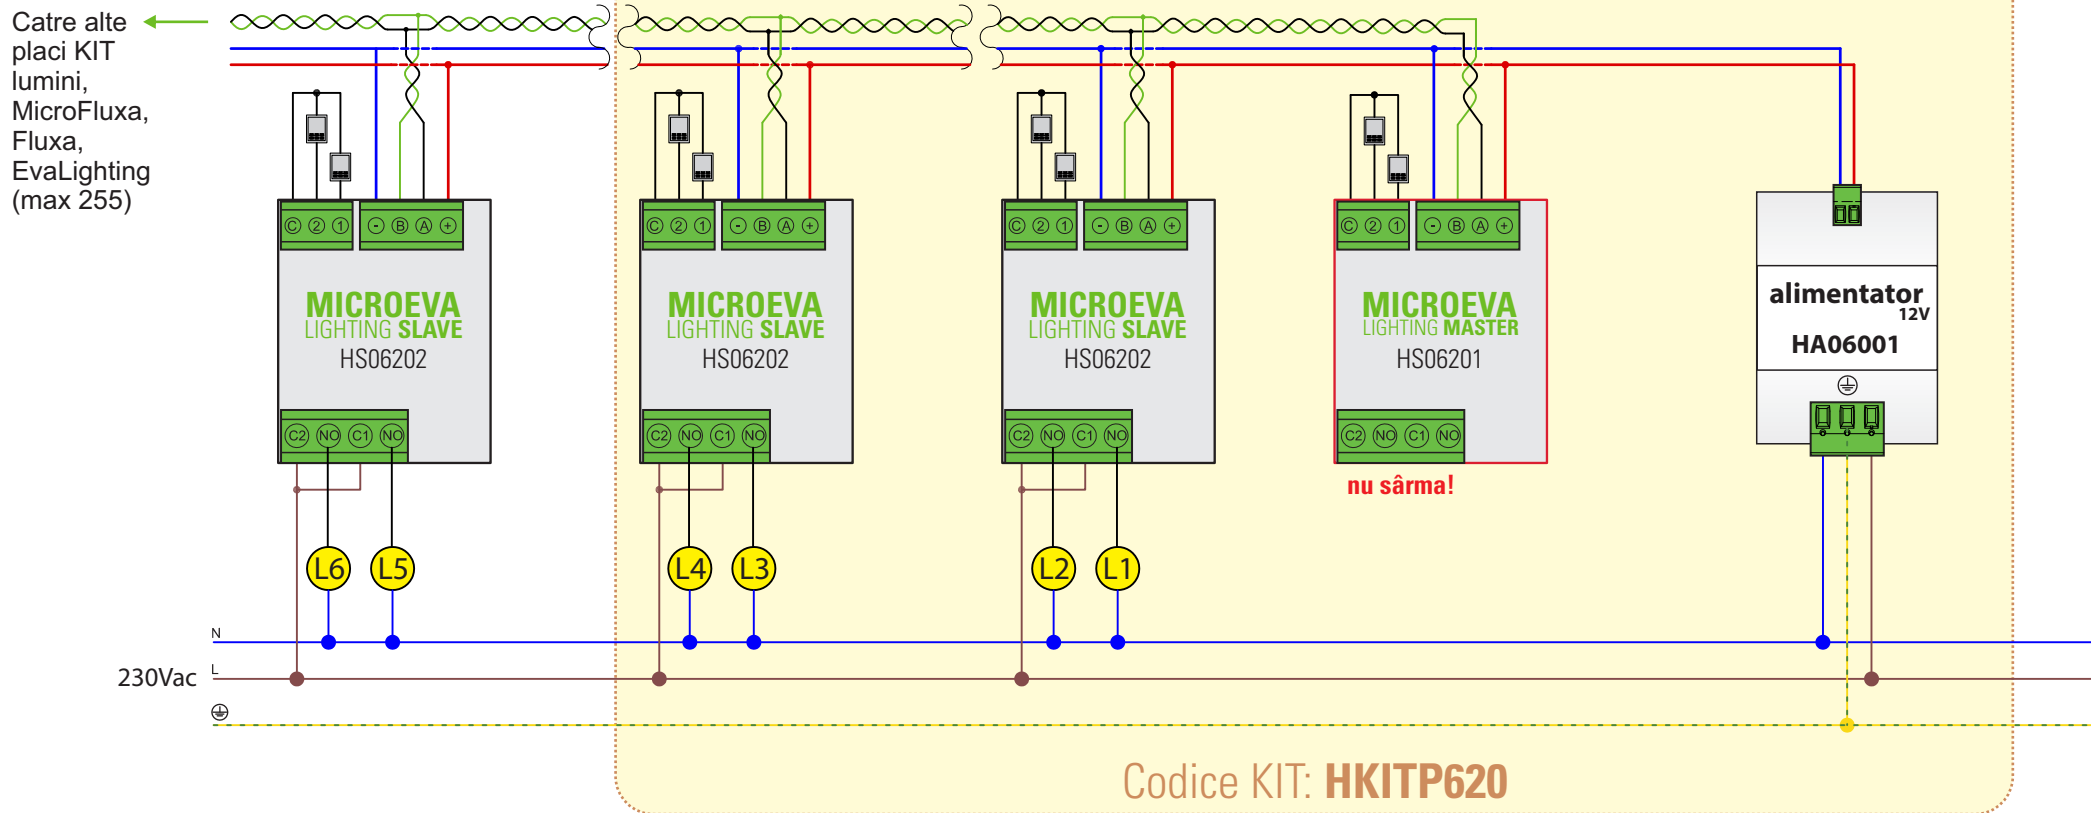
Catre alte placi KIT lumini, MicroFluxa, Fluxa, EvaLighting (max 255)

© ② ① ⊝ Ⓑ Ⓐ ⊕
MICROEVA
LIGHTING SLAVE
HS06202
C2 NO C1 NO

© ② ① ⊝ Ⓑ Ⓐ ⊕
MICROEVA
LIGHTING SLAVE
HS06202
C2 NO C1 NO

© ② ① ⊝ Ⓑ Ⓐ ⊕
MICROEVA
LIGHTING SLAVE
HS06202
C2 NO C1 NO

© ② ① ⊝ Ⓑ Ⓐ ⊕
MICROEVA
LIGHTING MASTER
HS06201
C2 NO C1 NO
nu sârma!

alimentator 12V
HA06001

L6 L5 L4 L3 L2 L1

N
230Vac L

Codice KIT: HKITP620